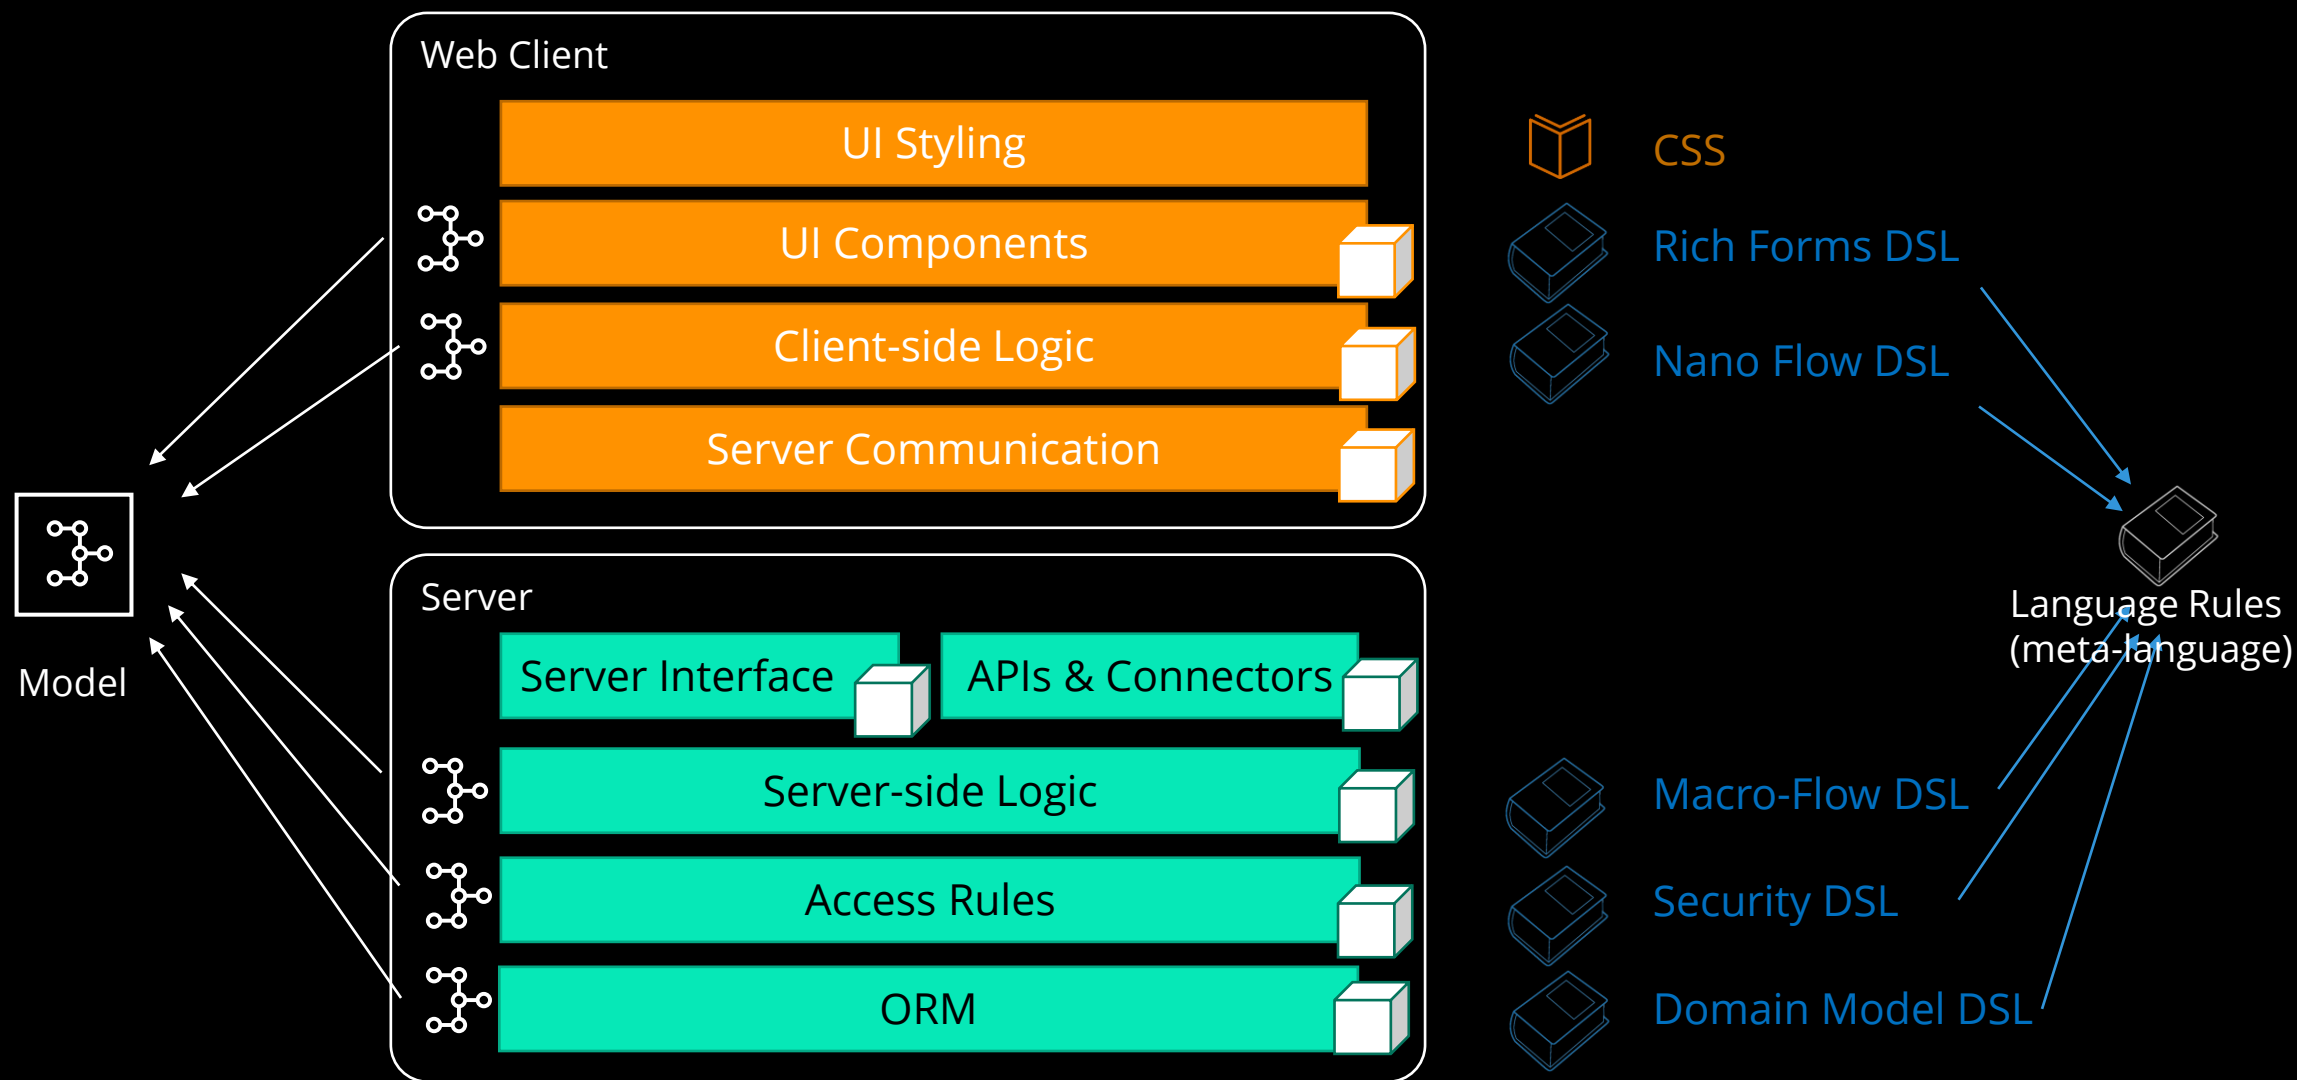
Web Client

UI Styling

UI Components

Client-side Logic

Server Communication

Model

Server

Server Interface

APIs & Connectors

Server-side Logic

Access Rules

ORM

CSS

Rich Forms DSL

Nano Flow DSL

Language Rules (meta-language)

Macro-Flow DSL

Security DSL

Domain Model DSL